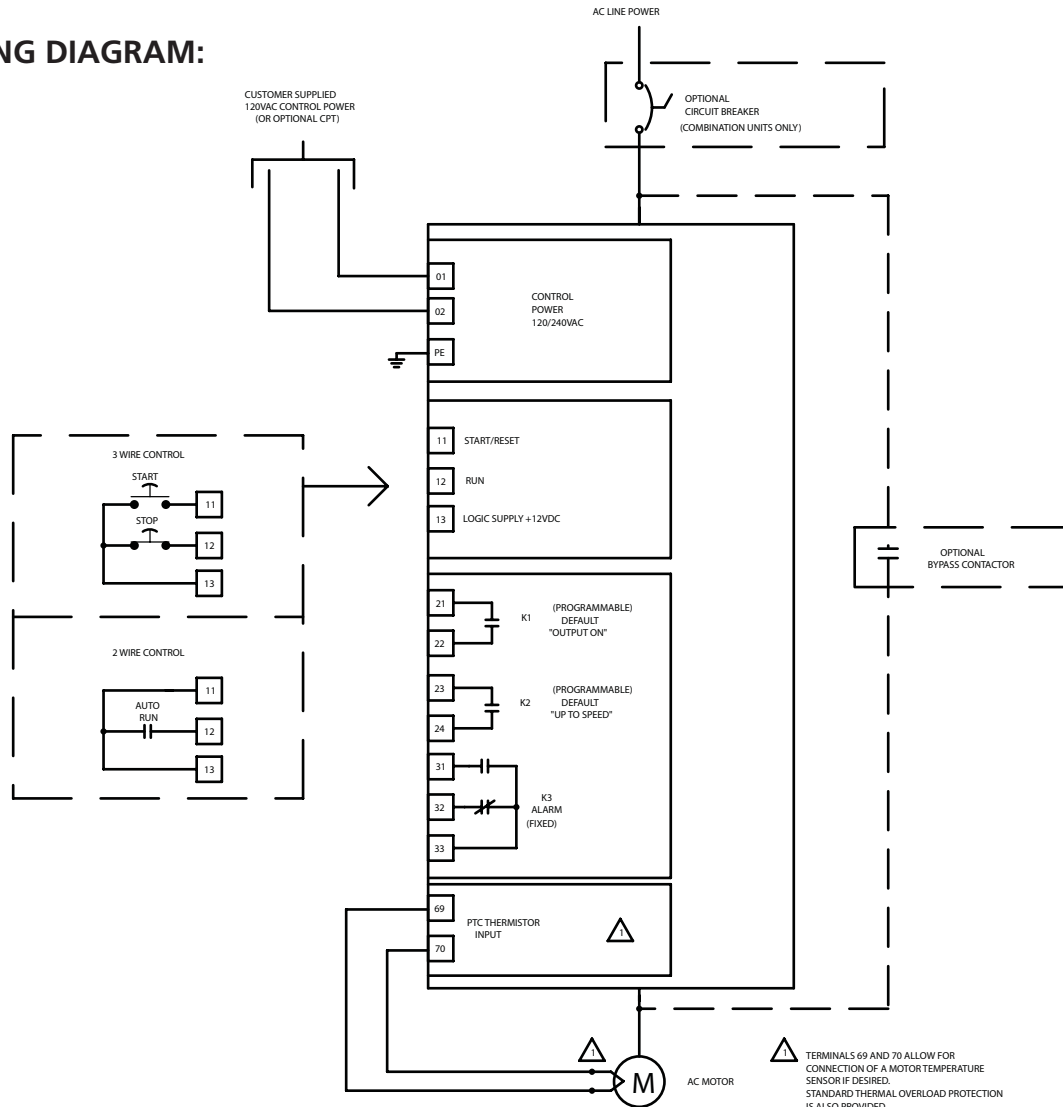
NG DIAGRAM:

AC LINE POWER

CUSTOMER SUPPLIED 120VAC CONTROL POWER (OR OPTIONAL CPT)

OPTIONAL CIRCUIT BREAKER (COMBINATION UNITS ONLY)

01
02
PE

CONTROL POWER 120/240VAC

3 WIRE CONTROL
START
STOP
11
12
13

11 START/RESET
12 RUN
13 LOGIC SUPPLY +12VDC

OPTIONAL BYPASS CONTACTOR

21
22
K1 (PROGRAMMABLE) DEFAULT "OUTPUT ON"

2 WIRE CONTROL
AUTO RUN
11
12
13

23
24
K2 (PROGRAMMABLE) DEFAULT "UP TO SPEED"

31
32
33
K3 ALARM (FIXED)

69
70
PTC THERMISTOR INPUT
1

1
M
AC MOTOR

1 TERMINALS 69 AND 70 ALLOW FOR CONNECTION OF A MOTOR TEMPERATURE SENSOR IF DESIRED. STANDARD THERMAL OVERLOAD PROTECTION IS ALSO PROVIDED.